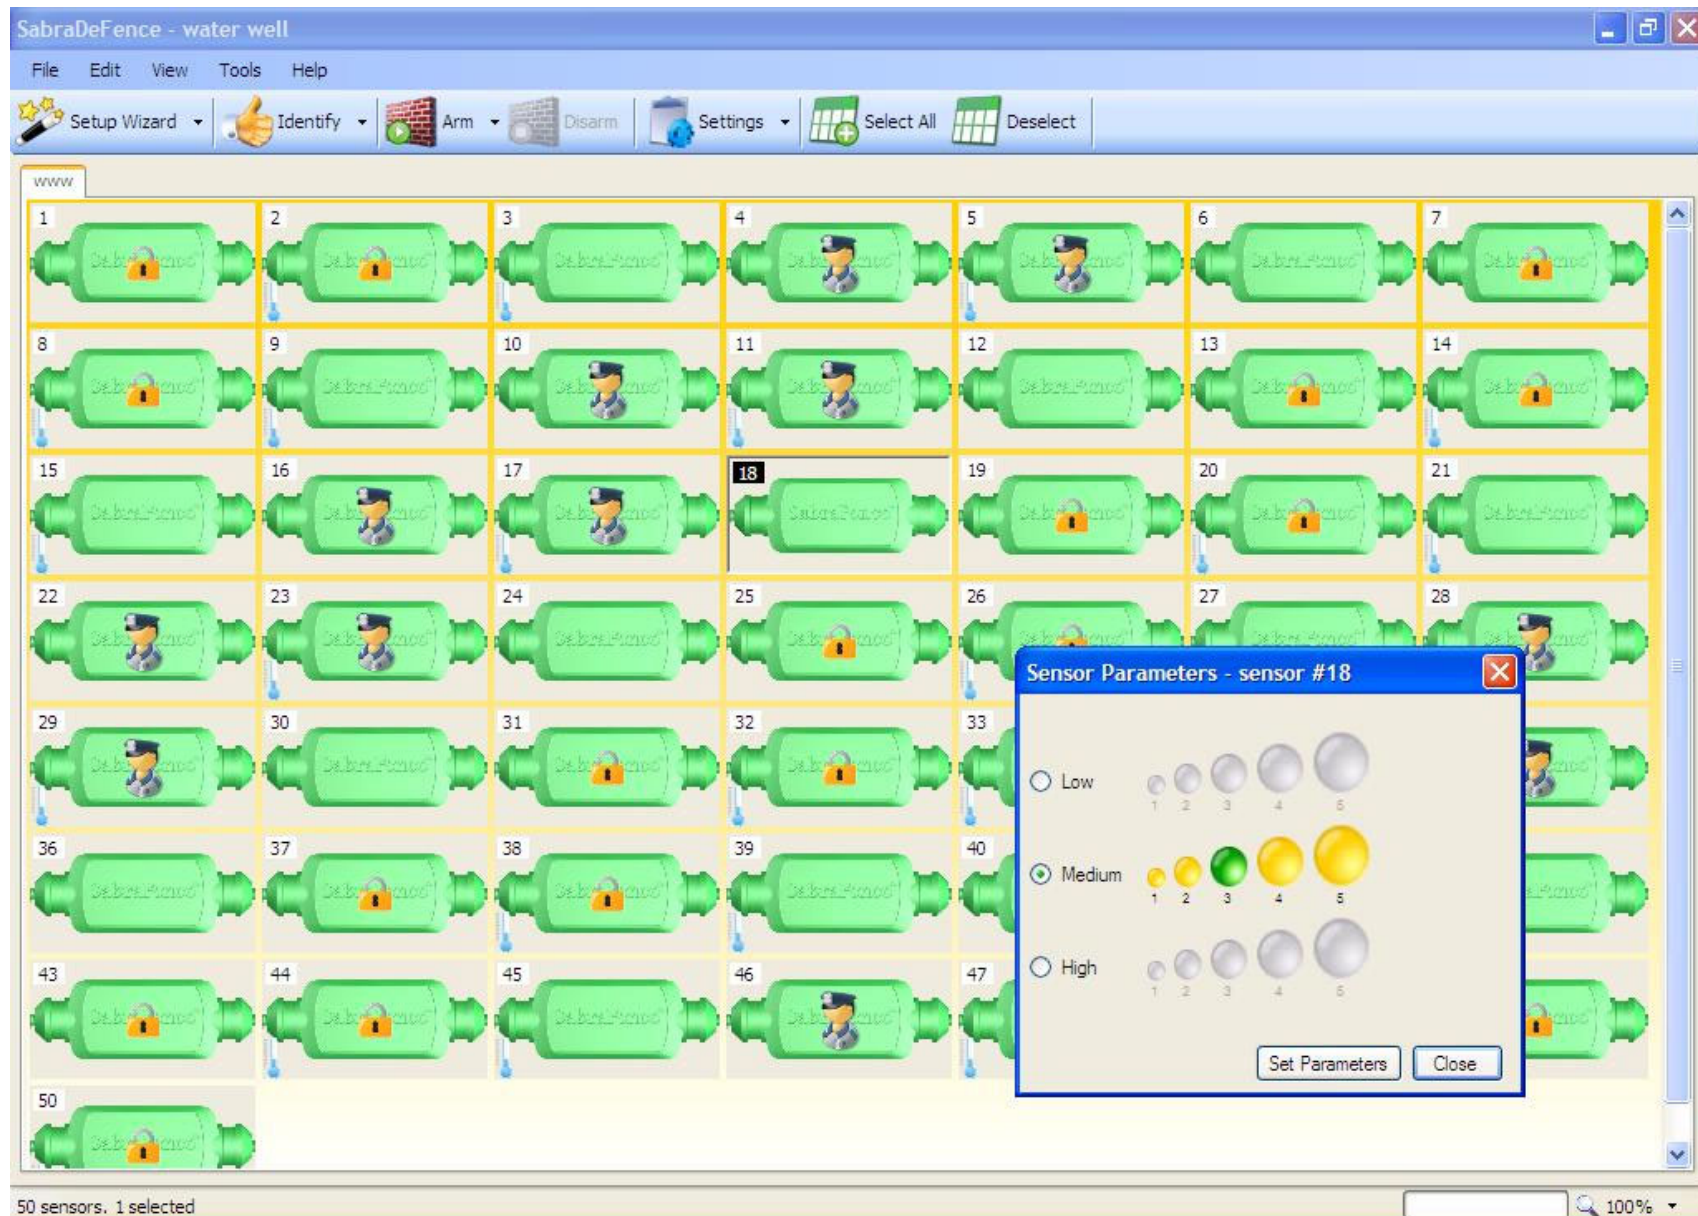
SabraDeFence - water well

File Edit View Tools Help

Setup Wizard Identify Arm Disarm Settings Select All Deselect

www

1 2 3 4 5 6 7
8 9 10 11 12 13 14
15 16 17 18 19 20 21
22 23 24 25 26 27 28
29 30 31 32 33
36 37 38 39 40
43 44 45 46 47
50

Sensor Parameters - sensor #18

Low 1 2 3 4 5

Medium 1 2 3 4 5

High 1 2 3 4 5

Set Parameters Close

50 sensors, 1 selected

100%